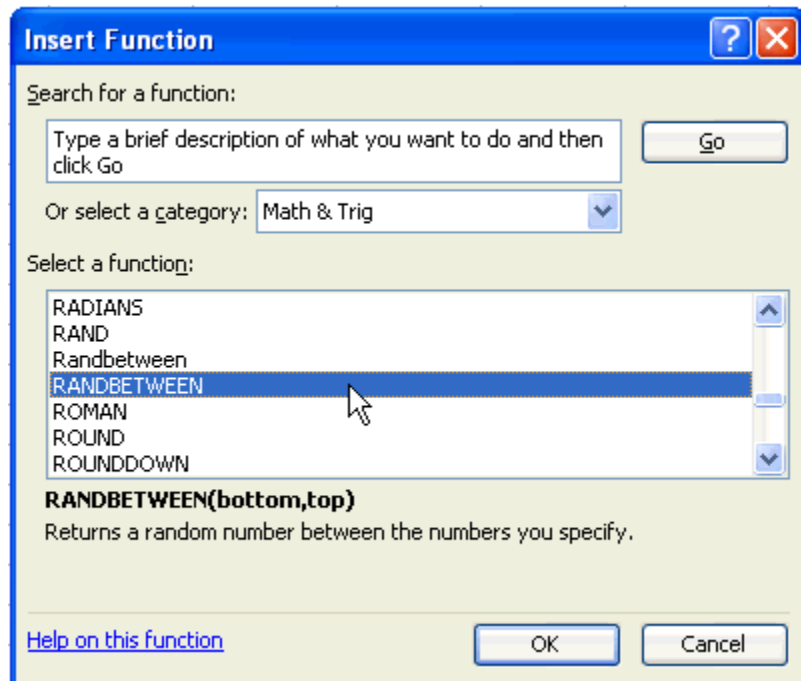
Insert Function

Search for a function:

Type a brief description of what you want to do and then click Go

Go

Or select a category: Math & Trig

Select a function:

RADIANS
RAND
Randbetween
RANDBETWEEN
ROMAN
ROUND
ROUNDDOWN

RANDBETWEEN(bottom,top)
Returns a random number between the numbers you specify.

Help on this function

OK

Cancel